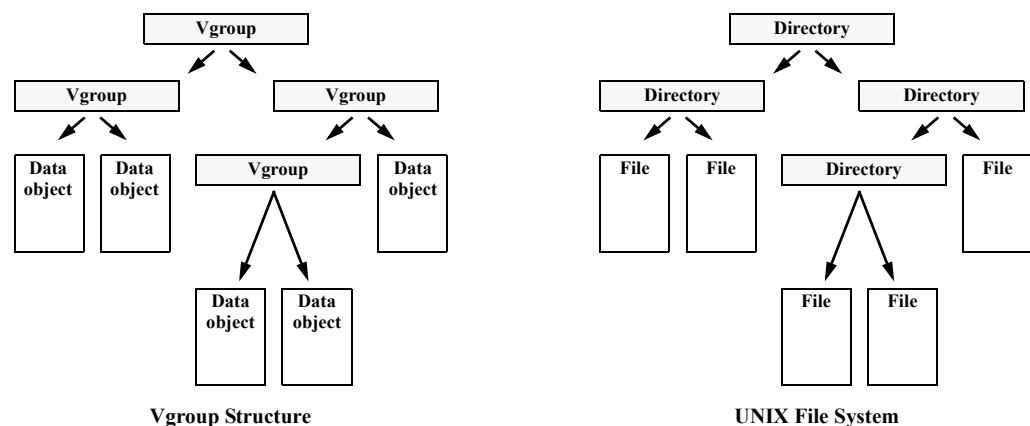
Vgroup

Vgroup

Vgroup

Data object

Data object

Vgroup

Data object

Data object

Data object

Vgroup Structure

Directory

Directory

Directory

File

File

Directory

File

File

File

UNIX File System